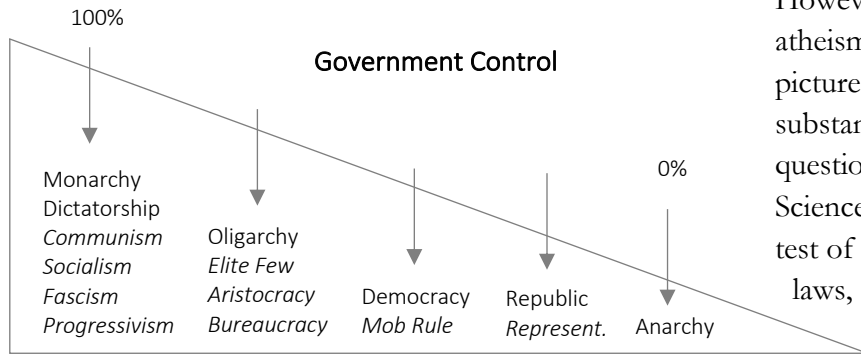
100%

Government Control

Monarchy
Dictatorship
*Communism*
*Socialism*
*Fascism*
*Progressivism*

Oligarchy
*Elite Few*
*Aristocracy*
*Bureaucracy*

Democracy
*Mob Rule*

Republic
*Represent.*

0%

Anarchy

Howev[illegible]
atheism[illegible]
picture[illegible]
substan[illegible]
questio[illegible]
Science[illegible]
test of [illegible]
laws, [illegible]